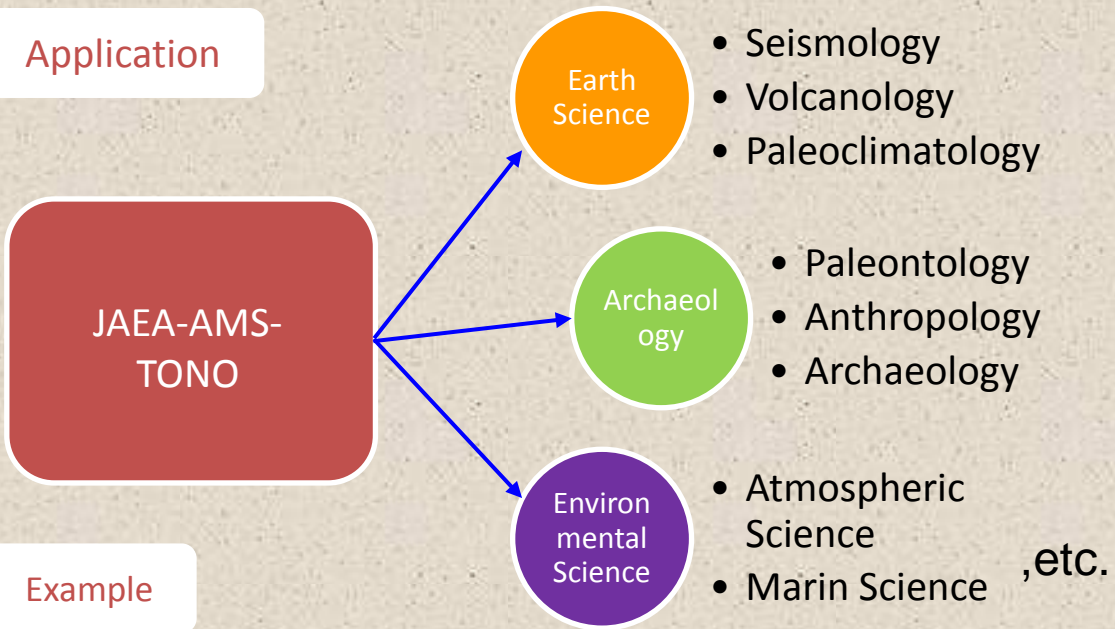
Application

JAEA-AMS-TONO

Earth Science

- Seismology
- Volcanology
- Paleoclimatology

Archaeology

- Paleontology
- Anthropology
- Archaeology

Environmental Science

- Atmospheric Science
- Marin Science

,etc.

Example